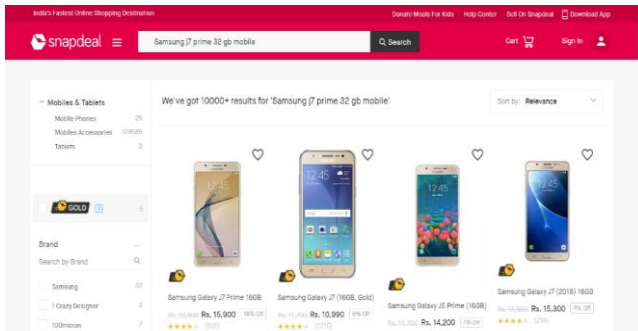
India's Fastest Online Shopping Destination

Donate Meals For Kids Help Center Sell On Snapdeal Download App

snapdeal

Samsung j7 prime 32 gb mobile

Search

Cart

Sign In

Mobiles & Tablets

Mobile Phones 25

Mobiles Accessories 129595

Tablets 3

GOLD 5

Brand

Search by Brand

Samsung 37

I Crazy Designer 3

100micron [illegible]

We've got 10000+ results for 'Samsung j7 prime 32 gb mobile'

Sort by: Relevance

12:45

Samsung Galaxy J7 Prime 16GB

Rs. 16,900 Rs. 15,900 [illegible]

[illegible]

Samsung Galaxy J7 (16GB, Gold)

Rs. 11,990 Rs. 10,990 8% Off

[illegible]

Samsung Galaxy J5 Prime (16GB)

Rs. 15,300 Rs. 14,200 7% Off

Samsung Galaxy J7 (2016) 16GB

Rs. 16,990 Rs. 15,300 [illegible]

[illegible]